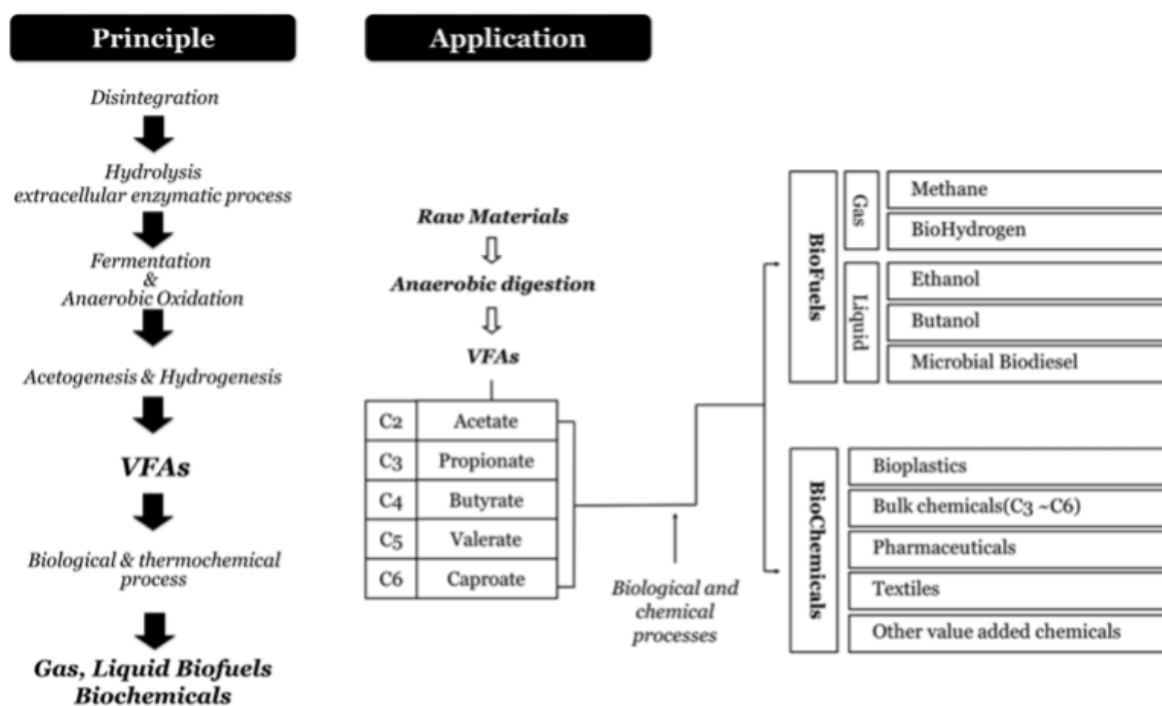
Principle

Disintegration

Hydrolysis
extracellular enzymatic process

Fermentation
&
Anaerobic Oxidation

Acetogenesis & Hydrogenesis

VFAs

Biological & thermochemical process

Gas, Liquid Biofuels
Biochemicals

Application

Raw Materials

Anaerobic digestion

VFAs

| C2 | Acetate |
|---|---|
| C3 | Propionate |
| C4 | Butyrate |
| C5 | Valerate |
| C6 | Caproate |

Biological and chemical processes

BioFuels

Gas
Methane
BioHydrogen

Liquid
Ethanol
Butanol
Microbial Biodiesel

BioChemicals

Bioplastics
Bulk chemicals(C3 ~C6)
Pharmaceuticals
Textiles
Other value added chemicals